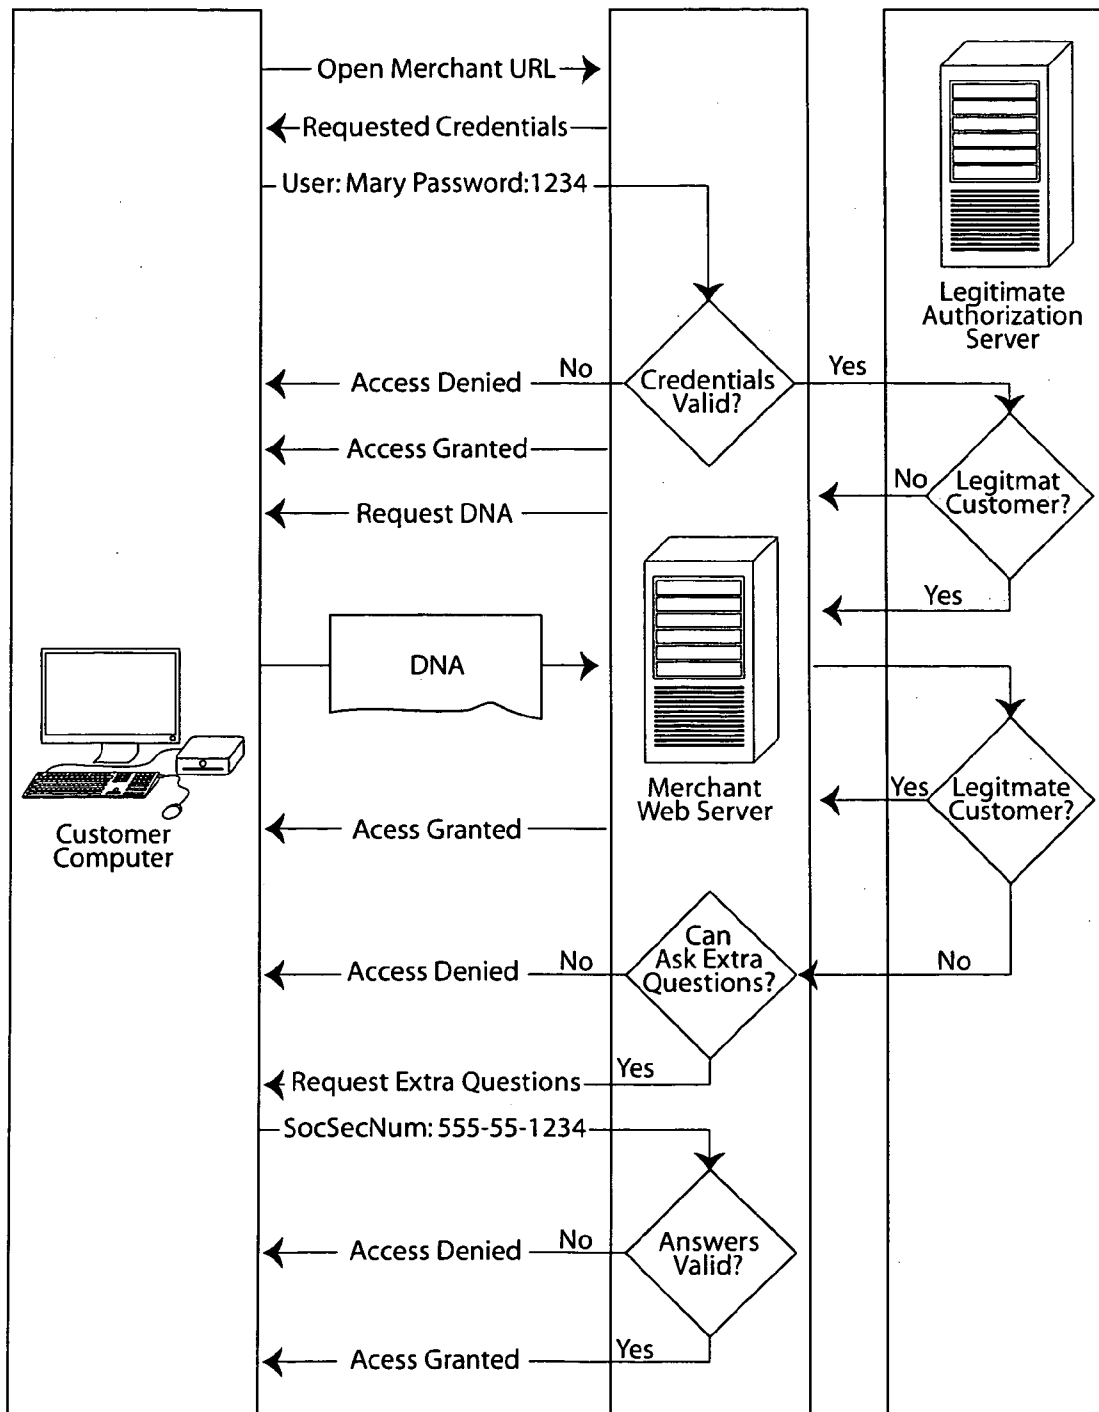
Open Merchant URL

Requested Credentials

User: Mary Password:1234

Legitimate Authorization Server

Access Denied

No

Credentials Valid?

Yes

Access Granted

No

Legitmat Customer?

Request DNA

Yes

DNA

Customer Computer

Merchant Web Server

Yes

Legitmate Customer?

Acess Granted

Access Denied

No

Can Ask Extra Questions?

No

Yes

Request Extra Questions

SocSecNum: 555-55-1234

Access Denied

No

Answers Valid?

Acess Granted

Yes